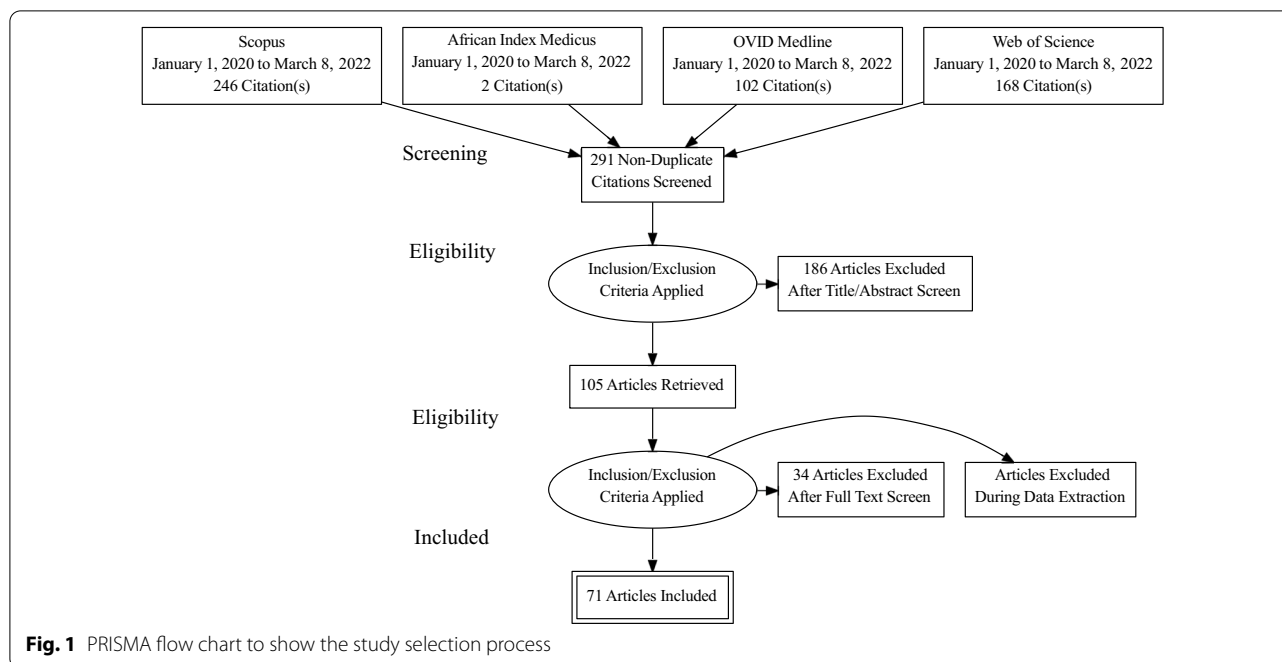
Scopus
January 1, 2020 to March 8, 2022
246 Citation(s)

African Index Medicus
January 1, 2020 to March 8, 2022
2 Citation(s)

OVID Medline
January 1, 2020 to March 8, 2022
102 Citation(s)

Web of Science
January 1, 2020 to March 8, 2022
168 Citation(s)

Screening

291 Non-Duplicate Citations Screened

Eligibility

Inclusion/Exclusion Criteria Applied

186 Articles Excluded After Title/Abstract Screen

105 Articles Retrieved

Eligibility

Inclusion/Exclusion Criteria Applied

34 Articles Excluded After Full Text Screen

Articles Excluded During Data Extraction

Included

71 Articles Included

**Fig. 1** PRISMA flow chart to show the study selection process